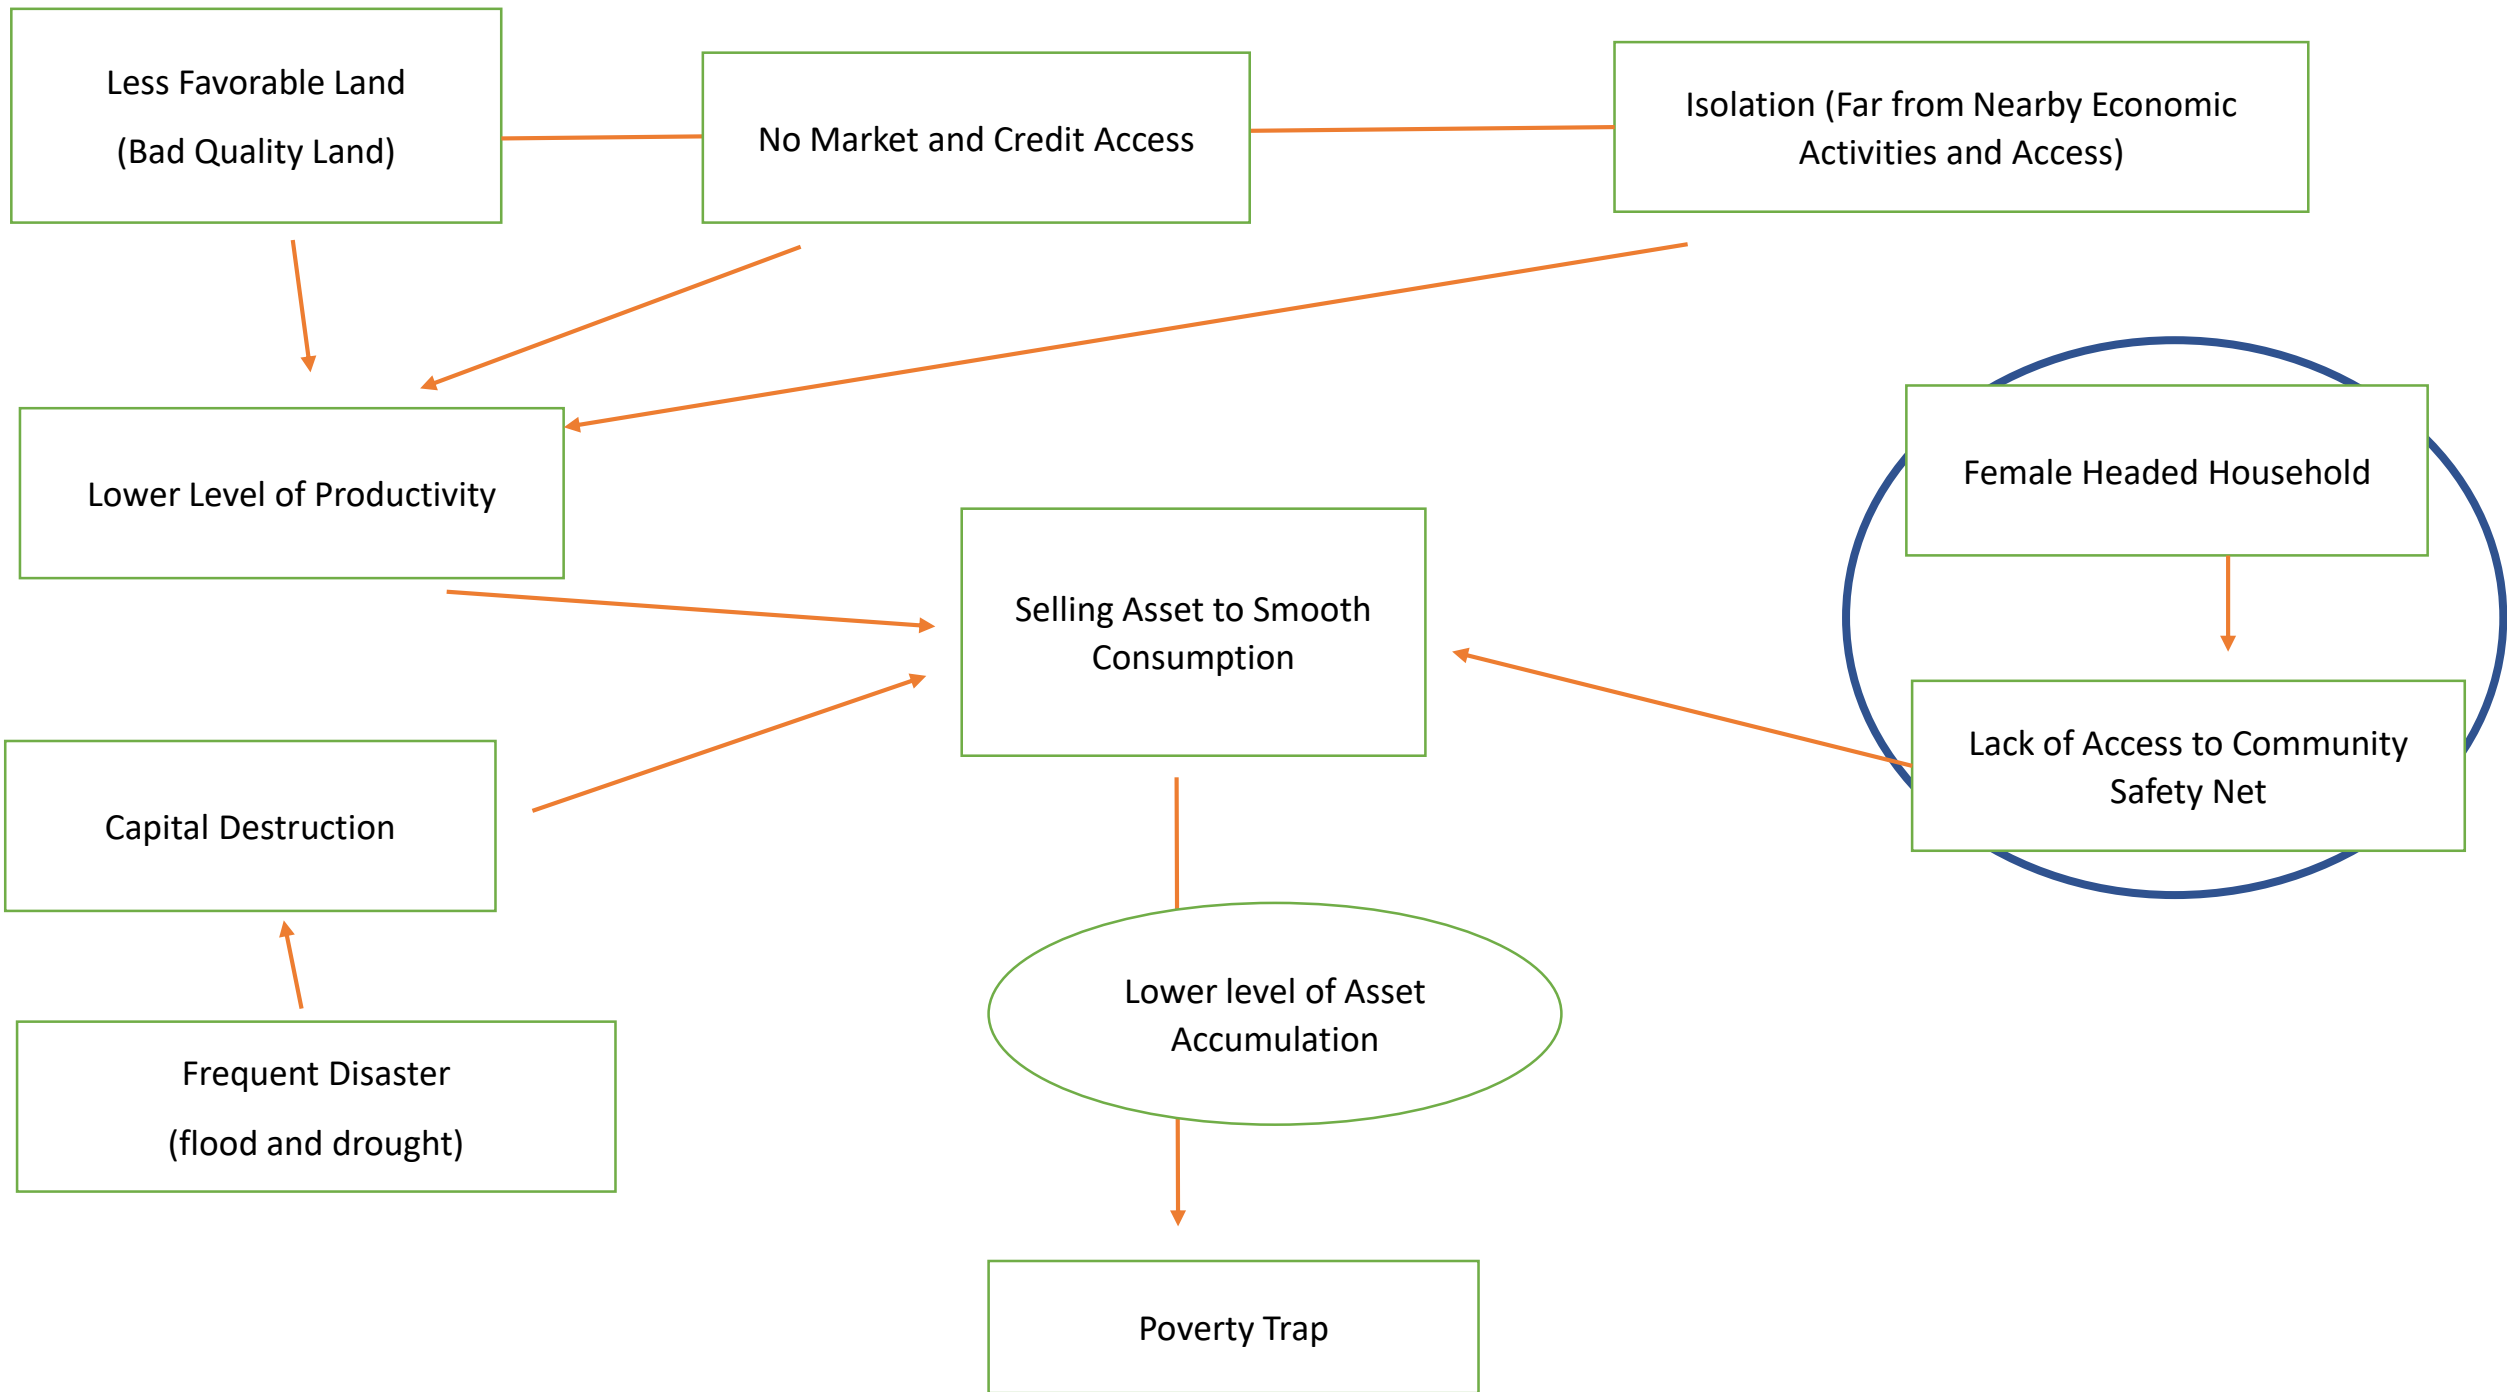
Less Favorable Land
(Bad Quality Land)

No Market and Credit Access

Isolation (Far from Nearby Economic Activities and Access)

Lower Level of Productivity

Female Headed Household

Selling Asset to Smooth Consumption

Lack of Access to Community Safety Net

Capital Destruction

Lower level of Asset Accumulation

Frequent Disaster
(flood and drought)

Poverty Trap